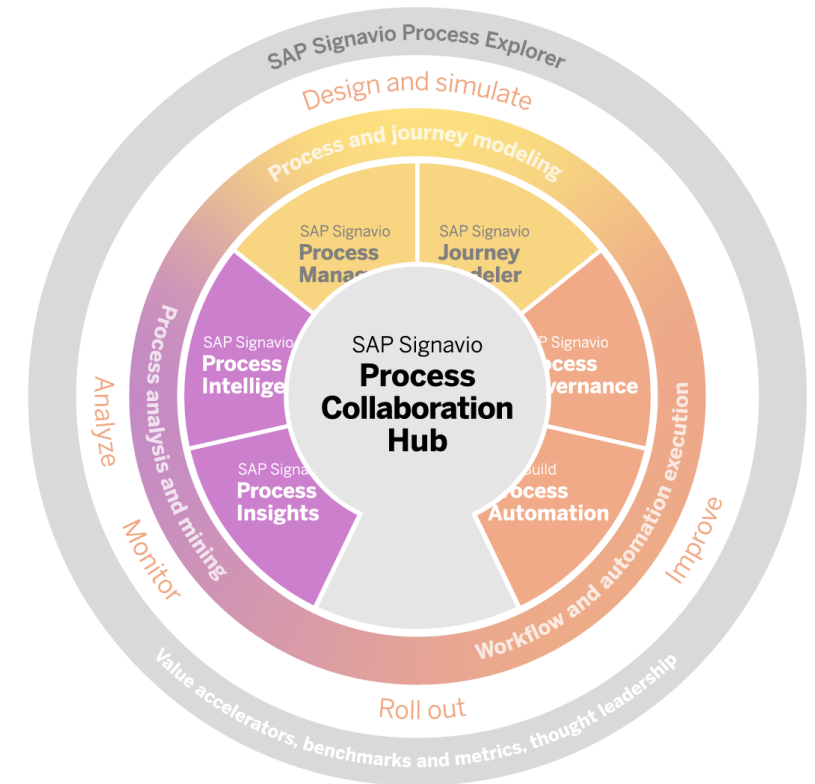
SAP Signavio Process Explorer

Design and simulate

Process and journey modeling

SAP Signavio
Process
Manag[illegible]

SAP Signavio
Journey
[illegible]deler

SAP Signavio
Process
Intellige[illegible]

SAP Signavio
Process
Collaboration
Hub

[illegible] SAP Signavio
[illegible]ocess
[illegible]vernance

SAP Signa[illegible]
Process
Insights

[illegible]Build
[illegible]ocess
Automation

Process analysis and mining

Workflow and automation execution

Analyze

Monitor

Improve

Roll out

Value accelerators, benchmarks and metrics, thought leadership